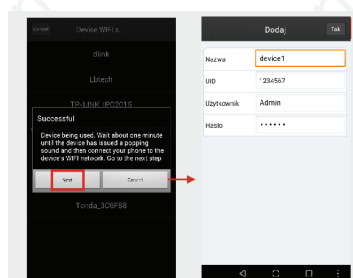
Cancel Device WiFi s...

dlink

Lbtech

TP-LINK_IPC2015

Successful

Device being used. Wait about one minute until the device has issued a popping sound and then connect your phone to the device's WiFi network. Go to the next step

Next

Cancel

Tonda_3C6F58

Dodaj

Tak

Nazwa device1

UID 1234567

Użytkownik Admin

Hasło ••••••